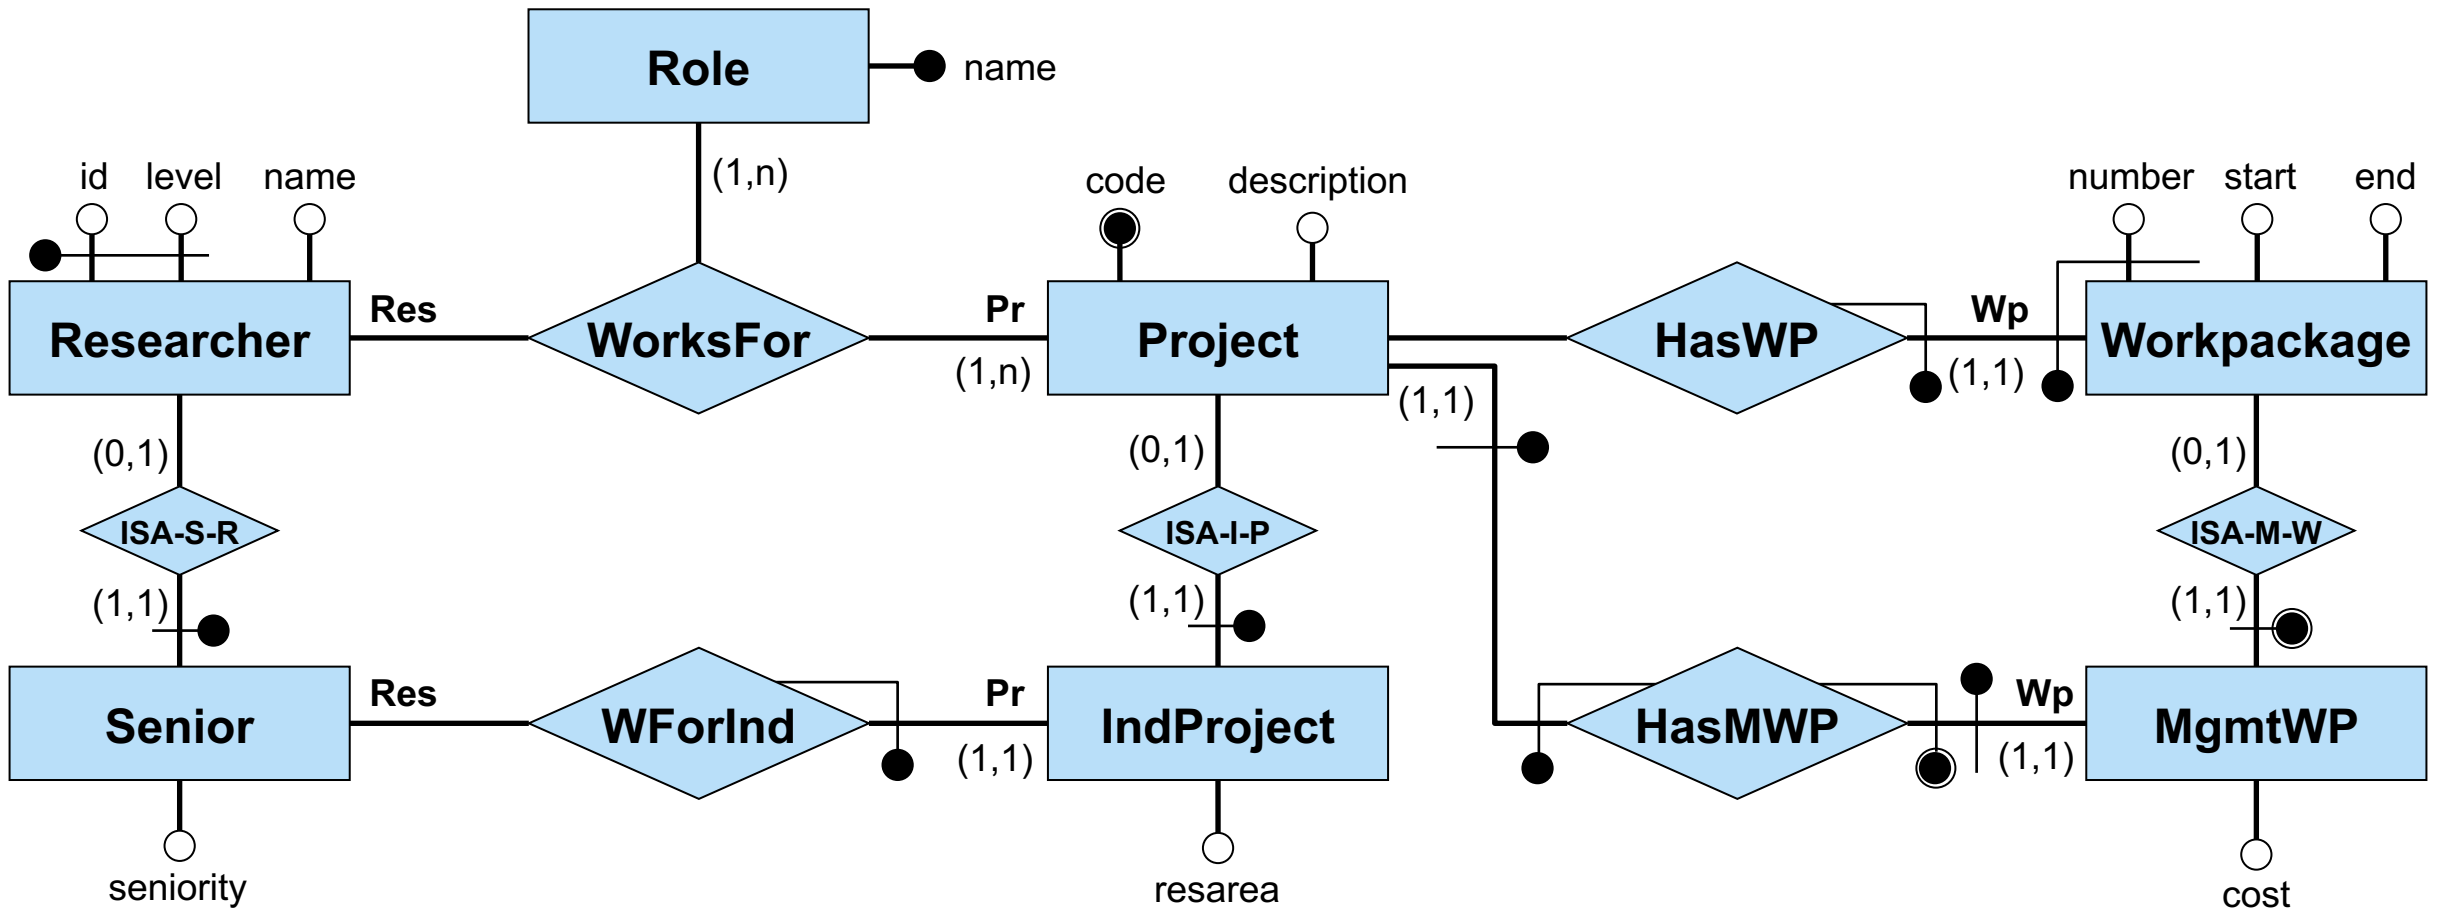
Role
name
(1,n)
id level name
code description
number start end
Researcher
Res
WorksFor
Pr
Project
HasWP
Wp
Workpackage
(1,n)
(1,1)
(1,1)
(0,1)
(0,1)
(0,1)
ISA-S-R
ISA-I-P
ISA-M-W
(1,1)
(1,1)
(1,1)
Senior
Res
WForInd
Pr
IndProject
HasMWP
Wp
MgmtWP
(1,1)
(1,1)
seniority
resarea
cost